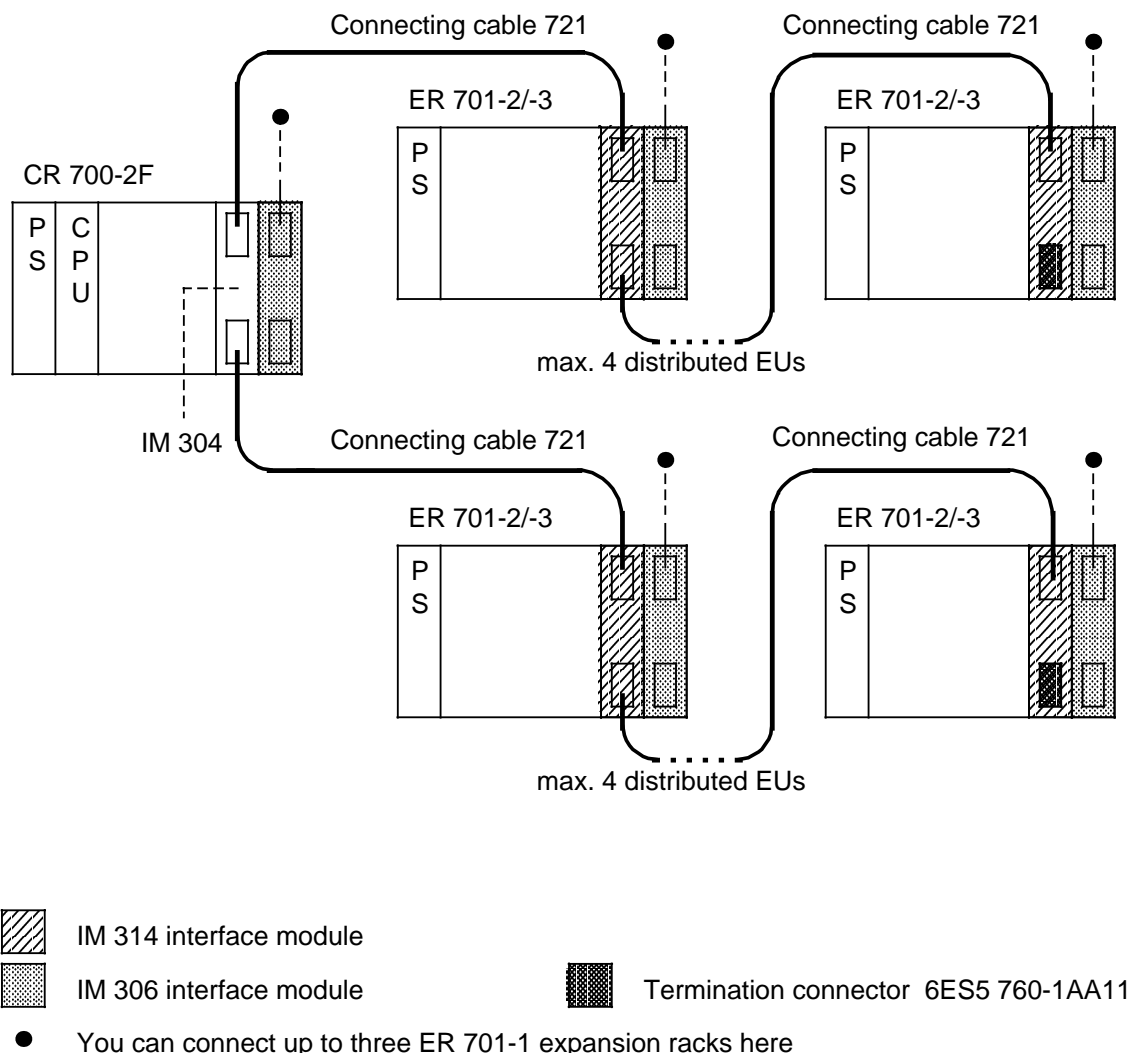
Connecting cable 721

Connecting cable 721

ER 701-2/-3

P S

ER 701-2/-3

P S

CR 700-2F

P S

C P U

max. 4 distributed EUs

IM 304

Connecting cable 721

Connecting cable 721

ER 701-2/-3

P S

ER 701-2/-3

P S

max. 4 distributed EUs

IM 314 interface module

IM 306 interface module

Termination connector 6ES5 760-1AA11

You can connect up to three ER 701-1 expansion racks here